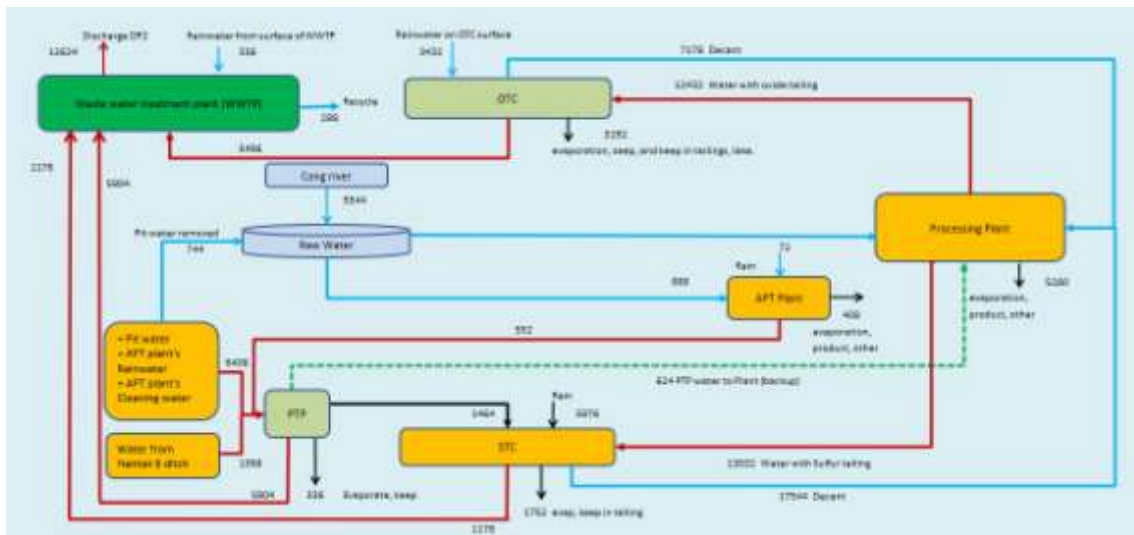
Discharge DP2
12624
Rainwater from surface of WWTP
336
Waste water treatment plant (WWTP)
Recycle
288
Rainwater on OTC surface
3432
OTC
7176 Decant
32400 Water with oxide tailing
3292
evaporation, seep, and keep in tailings, lake.
6484
1176
5904
Cong river
5544
Pit water removed
744
Raw Water
Processing Plant
72
Rain
888
APT Plant
408
evaporation, product, other
5280
evaporation, product, other
552
• Pit water
• APT plant's Rainwater
• APT plant's Cleaning water
6408
624 PTP water to Plant (backup)
PTP
1464
Rain
6976
Water from Nam Ban B ditch
1998
STC
13032 Water with Sulfur tailing
5904
336 Evaporate, seep
17544 Decant
1176
1752 evap, keep in tailing